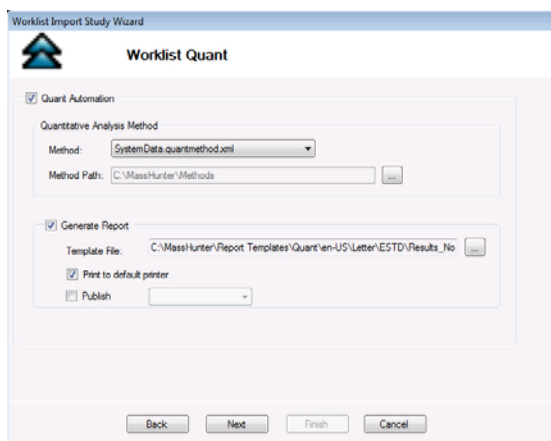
Worklist Import Study Wizard

Worklist Quant

Quant Automation

Quantitative Analysis Method

Method: SystemData.quantmethod.xml

Method Path: C:\MassHunter\Methods ...

Generate Report

Template File: C:\MassHunter\Report Templates\Quant\en-US\Letter\ESTD\Results_No ...

Print to default printer

Publish

Back Next Finish Cancel